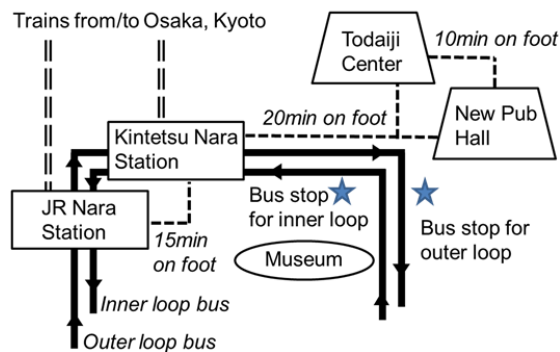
Trains from/to Osaka, Kyoto

Todaiji Center

10min on foot

New Pub Hall

Kintetsu Nara Station

20min on foot

JR Nara Station

Bus stop for inner loop

Bus stop for outer loop

15min on foot

Museum

Inner loop bus

Outer loop bus